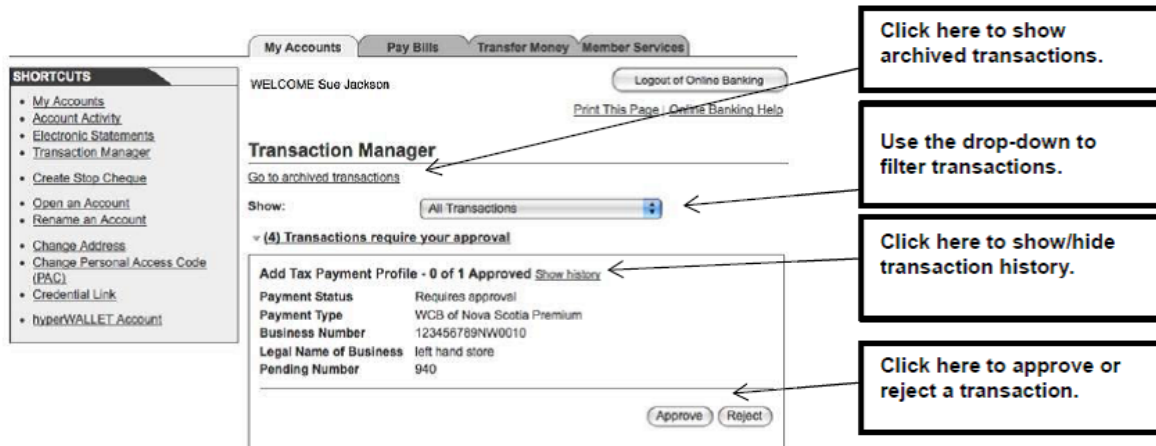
My Accounts
Pay Bills
Transfer Money
Member Services

SHORTCUTS
- My Accounts
- Account Activity
- Electronic Statements
- Transaction Manager
- Create Stop Cheque
- Open an Account
- Rename an Account
- Change Address
- Change Personal Access Code (PAC)
- Credential Link
- hyperWALLET Account

WELCOME Sue Jackson

Logout of Online Banking

Print This Page | Online Banking Help

Transaction Manager

Go to archived transactions

Show: All Transactions

(4) Transactions require your approval

Add Tax Payment Profile - 0 of 1 Approved Show history

| | |
|---|---|
| Payment Status | Requires approval |
| Payment Type | WCB of Nova Scotia Premium |
| Business Number | 123456789NW0010 |
| Legal Name of Business | left hand store |
| Pending Number | 940 |

Approve Reject

Click here to show archived transactions.

Use the drop-down to filter transactions.

Click here to show/hide transaction history.

Click here to approve or reject a transaction.